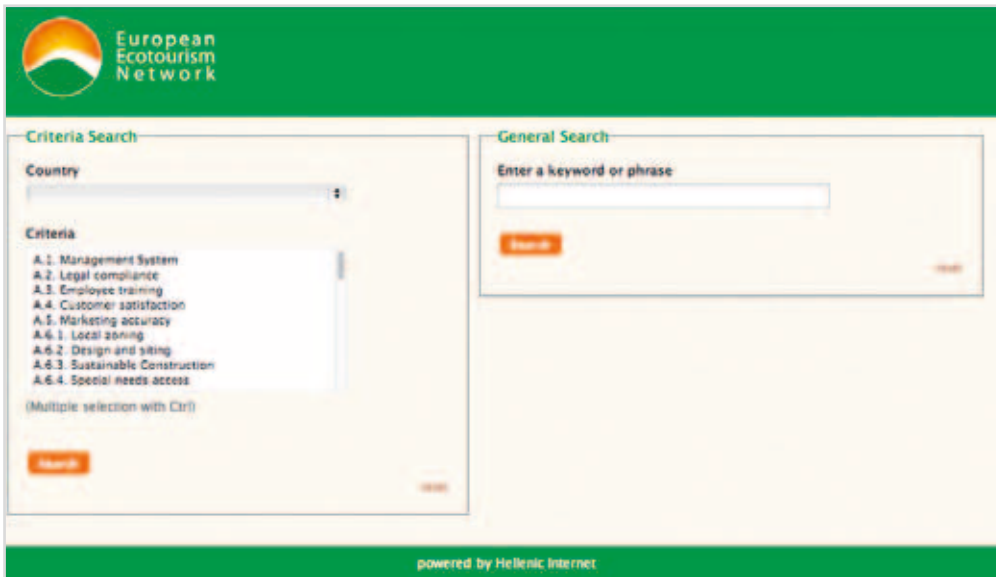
European Ecotourism Network

Criteria Search

Country

Criteria

A.1. Management System
A.2. Legal compliance
A.3. Employee training
A.4. Customer satisfaction
A.5. Marketing accuracy
A.6.1. Local zoning
A.6.2. Design and siting
A.6.3. Sustainable Construction
A.6.4. Special needs access

(Multiple selection with Ctrl)

Search

reset

General Search

Enter a keyword or phrase

Search

reset

powered by Hellenic Internet